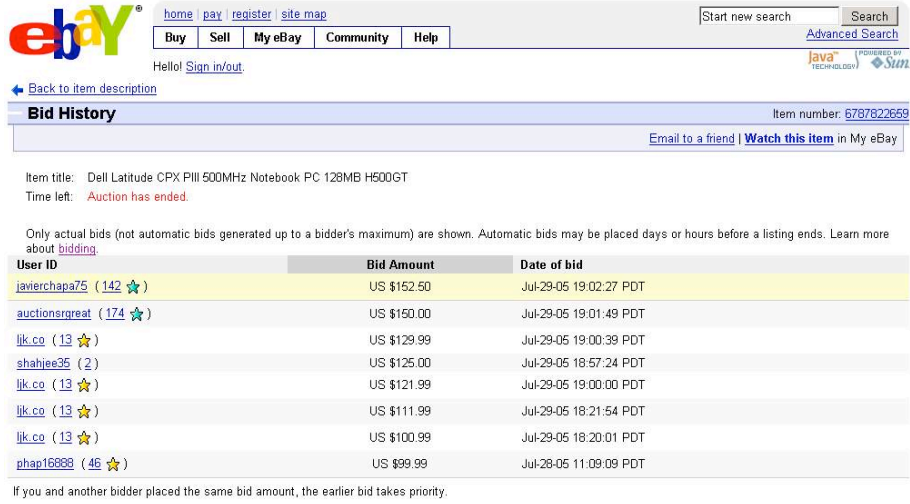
ebaY®

home | pay | register | site map

Buy | Sell | My eBay | Community | Help

Hello! Sign in/out.

Start new search | Search

Advanced Search

Java TECHNOLOGY | POWERED BY Sun

Back to item description

Bid History

Item number: 6787822659

Email to a friend | Watch this item in My eBay

Item title: Dell Latitude CPX PIII 500MHz Notebook PC 128MB H500GT
Time left: Auction has ended.

Only actual bids (not automatic bids generated up to a bidder's maximum) are shown. Automatic bids may be placed days or hours before a listing ends. Learn more about bidding.

| User ID | Bid Amount | Date of bid |
|---|---|---|
| javierchapa75 ( 142 ) | US $152.50 | Jul-29-05 19:02:27 PDT |
| auctionsrgreat ( 174 ) | US $150.00 | Jul-29-05 19:01:49 PDT |
| ljk.co ( 13 ) | US $129.99 | Jul-29-05 19:00:39 PDT |
| shahjee35 ( 2 ) | US $125.00 | Jul-29-05 18:57:24 PDT |
| ljk.co ( 13 ) | US $121.99 | Jul-29-05 19:00:00 PDT |
| ljk.co ( 13 ) | US $111.99 | Jul-29-05 18:21:54 PDT |
| ljk.co ( 13 ) | US $100.99 | Jul-29-05 18:20:01 PDT |
| phap16888 ( 46 ) | US $99.99 | Jul-28-05 11:09:09 PDT |

If you and another bidder placed the same bid amount, the earlier bid takes priority.